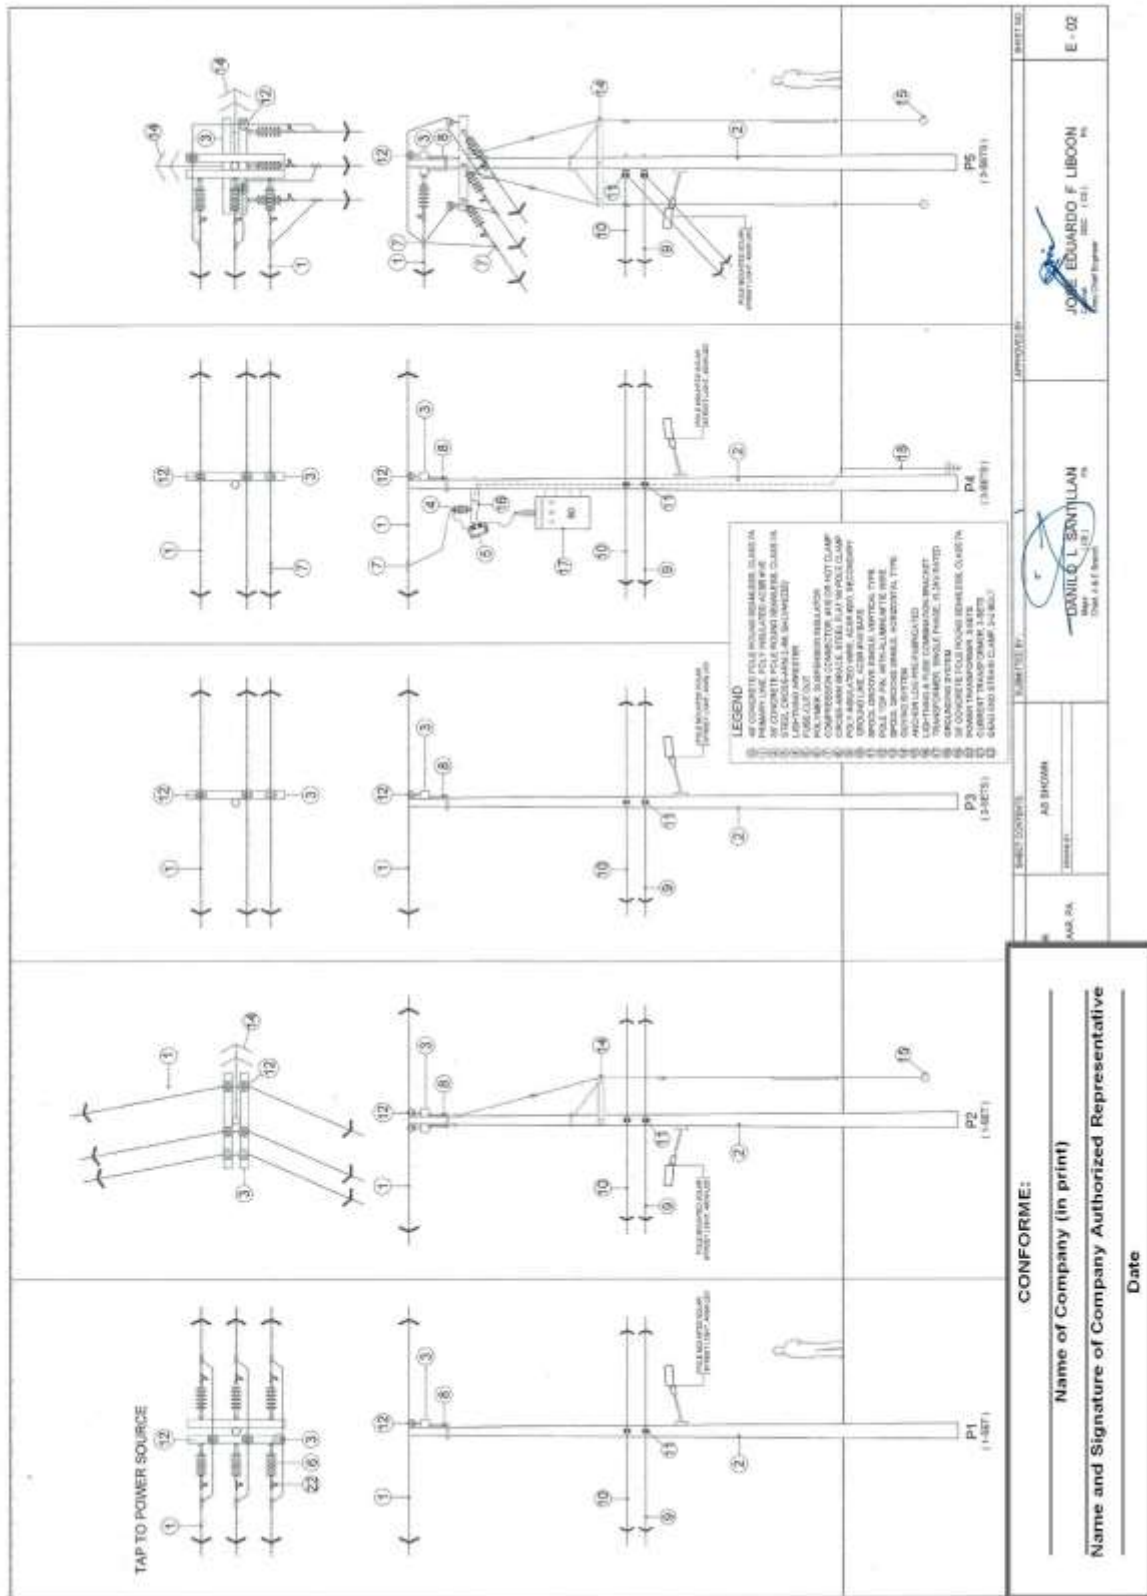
TAP TO POWER SOURCE

P1
(1-SET)

P2
(1-SET)

P3
(3-SETS)

P4
(3-SETS)

P5
(3-SETS)

POLE MOUNTED SOLAR STREET LIGHT

LEGEND
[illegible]

AS SHOWN

DANILO L. SANTILLAN

JOSE EDUARDO F. LIBOON

E - 02

CONFORME:

Name of Company (in print)

Name and Signature of Company Authorized Representative

Date